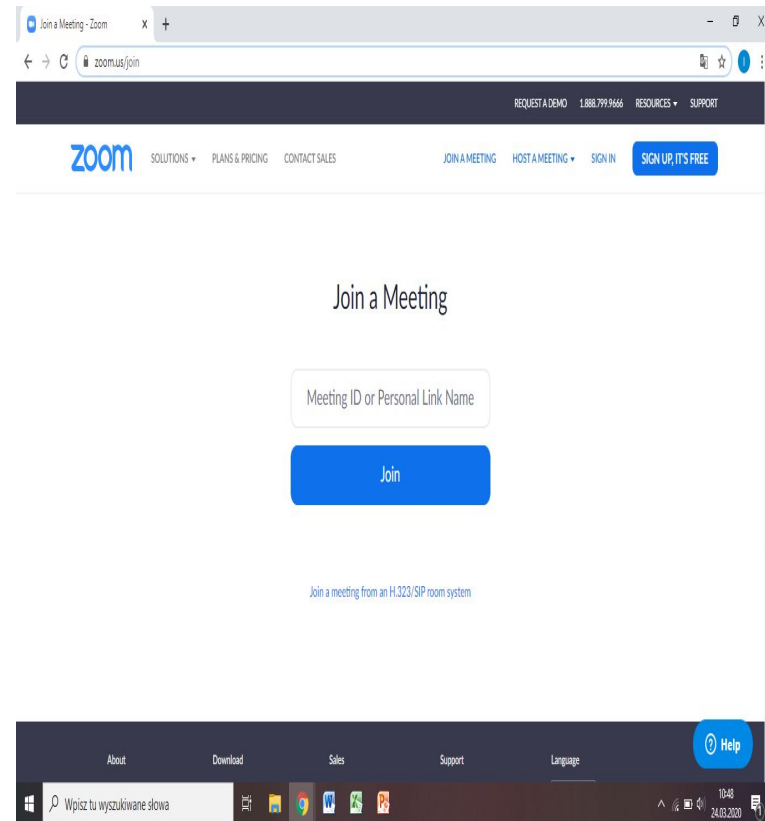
Join a Meeting - Zoom

zoom.us/join

REQUEST A DEMO 1.888.799.9666 RESOURCES ▾ SUPPORT

zoom SOLUTIONS ▾ PLANS & PRICING CONTACT SALES JOIN A MEETING HOST A MEETING ▾ SIGN IN SIGN UP, IT'S FREE

Join a Meeting

Meeting ID or Personal Link Name

Join

Join a meeting from an H.323/SIP room system

About Download Sales Support Language

Help

Wpisz tu wyszukiwane słowa

10:48
24.03.2020